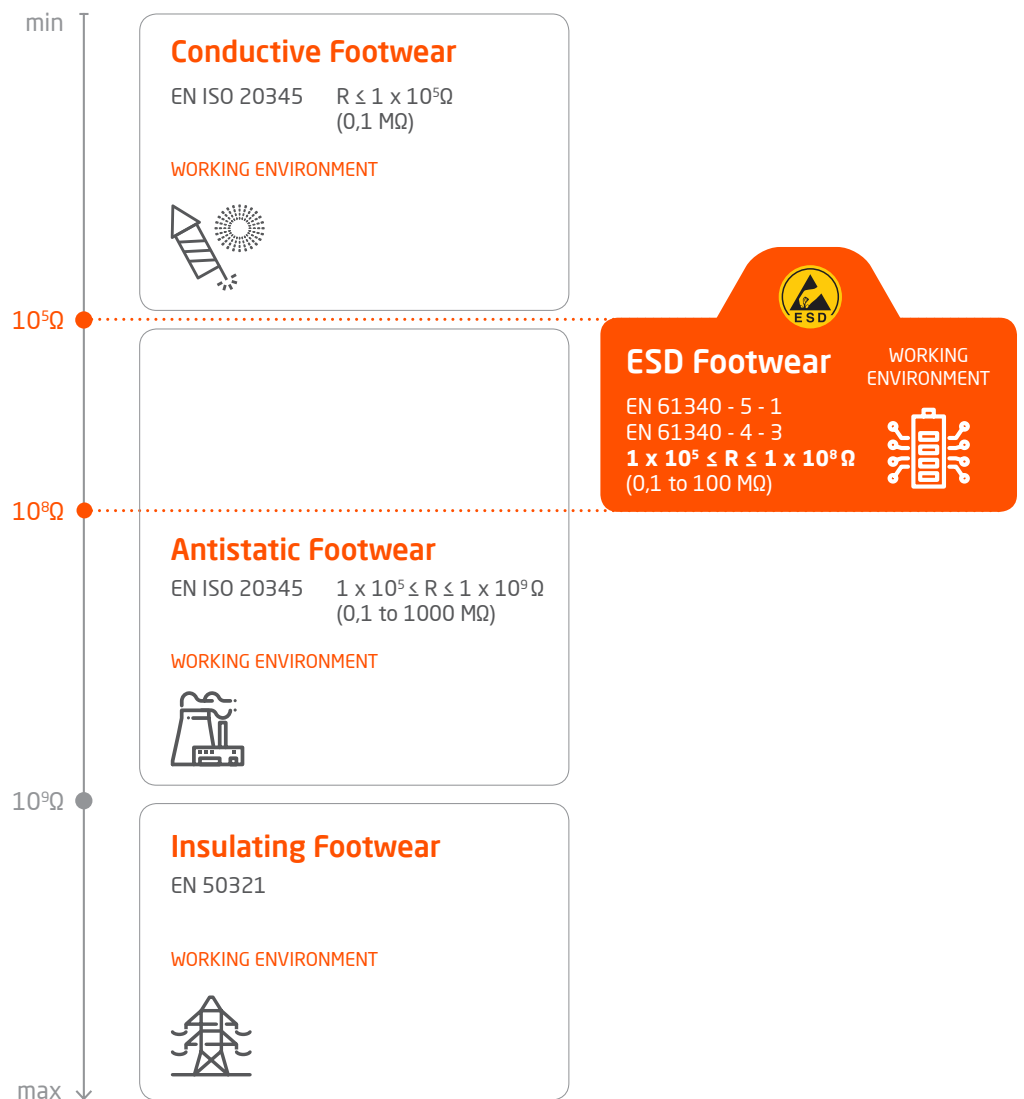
min

Conductive Footwear

EN ISO 20345 $R \leq 1 \times 10^5 \Omega$ (0,1 MΩ)

WORKING ENVIRONMENT

$10^5\Omega$

ESD

ESD Footwear

WORKING ENVIRONMENT

EN 61340 - 5 - 1
EN 61340 - 4 - 3
**$1 \times 10^5 \leq R \leq 1 \times 10^8 \Omega$**
(0,1 to 100 MΩ)

$10^8\Omega$

Antistatic Footwear

EN ISO 20345 $1 \times 10^5 \leq R \leq 1 \times 10^9 \Omega$ (0,1 to 1000 MΩ)

WORKING ENVIRONMENT

$10^9\Omega$

Insulating Footwear

EN 50321

WORKING ENVIRONMENT

max